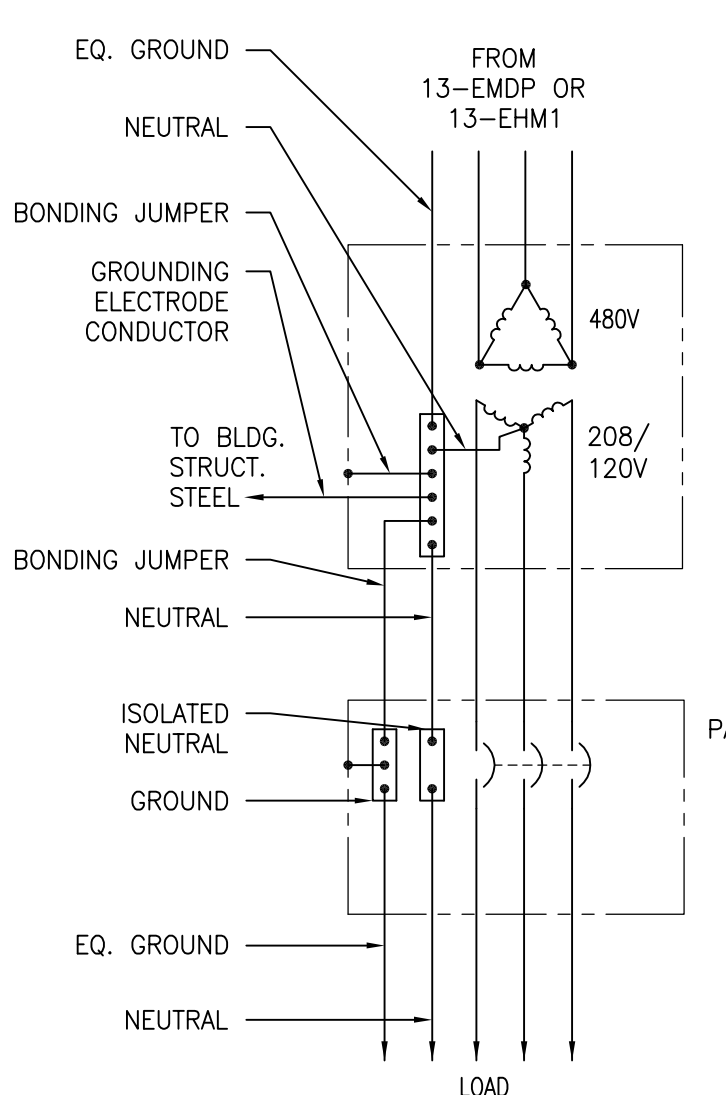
EQ. GROUND

FROM
13–EMDP OR
13–EHM1

NEUTRAL

BONDING JUMPER

GROUNDING
ELECTRODE
CONDUCTOR

480V

TO BLDG.
STRUCT.
STEEL

208/
120V

BONDING JUMPER

NEUTRAL

ISOLATED
NEUTRAL

PA

GROUND

EQ. GROUND

NEUTRAL

LOAD